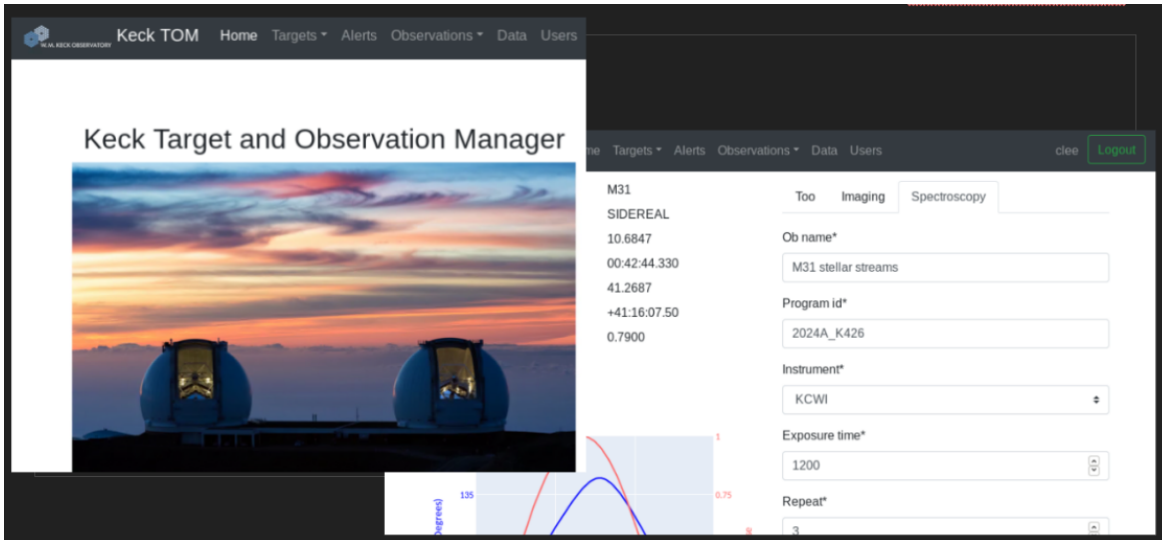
W.M. KECK OBSERVATORY Keck TOM Home Targets Alerts Observations Data Users

Keck Target and Observation Manager

me Targets Alerts Observations Data Users clee Logout

M31
SIDEREAL
10.6847
00:42:44.330
41.2687
+41:16:07.50
0.7900

Too Imaging Spectroscopy

Ob name*
M31 stellar streams

Program id*
2024A_K426

Instrument*
KCWI

Exposure time*
1200

Repeat*
3

1
135
0.75
Degrees)